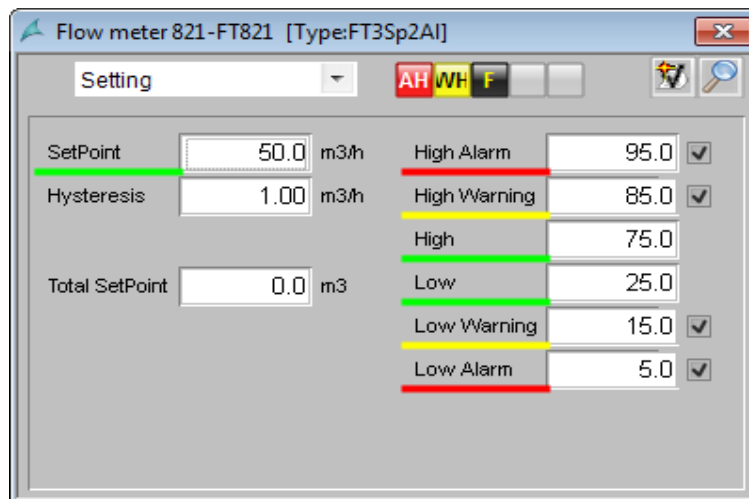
Flow meter 821-FT821 [Type:FT3Sp2AI]

Setting

AH WH F

SetPoint 50.0 m3/h
Hysteresis 1.00 m3/h

Total SetPoint 0.0 m3

High Alarm 95.0
High Warning 85.0
High 75.0
Low 25.0
Low Warning 15.0
Low Alarm 5.0